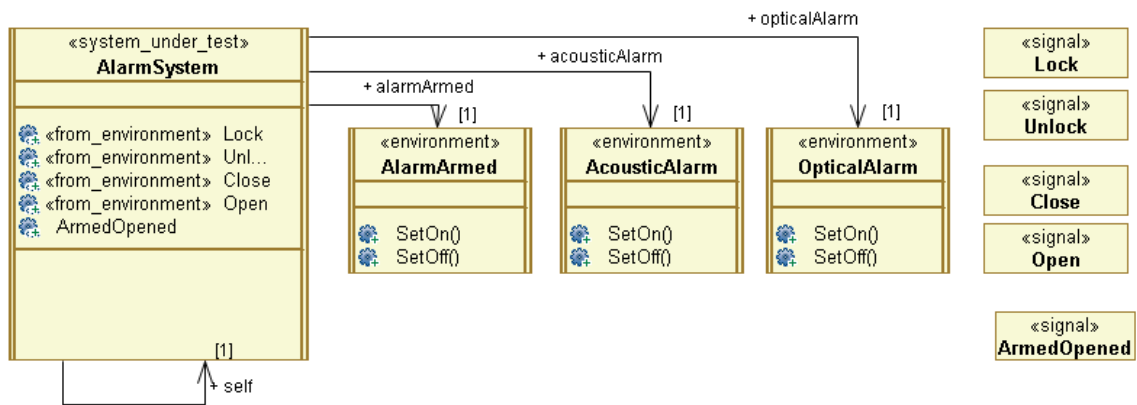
+ opticalAlarm

+ acousticAlarm

+ alarmArmed

«system_under_test»
AlarmSystem

«from_environment» Lock
«from_environment» Unl...
«from_environment» Close
«from_environment» Open
ArmedOpened

[1]
+ self

[1]
«environment»
AlarmArmed
SetOn()
SetOff()

[1]
«environment»
AcousticAlarm
SetOn()
SetOff()

[1]
«environment»
OpticalAlarm
SetOn()
SetOff()

«signal»
Lock

«signal»
Unlock

«signal»
Close

«signal»
Open

«signal»
ArmedOpened